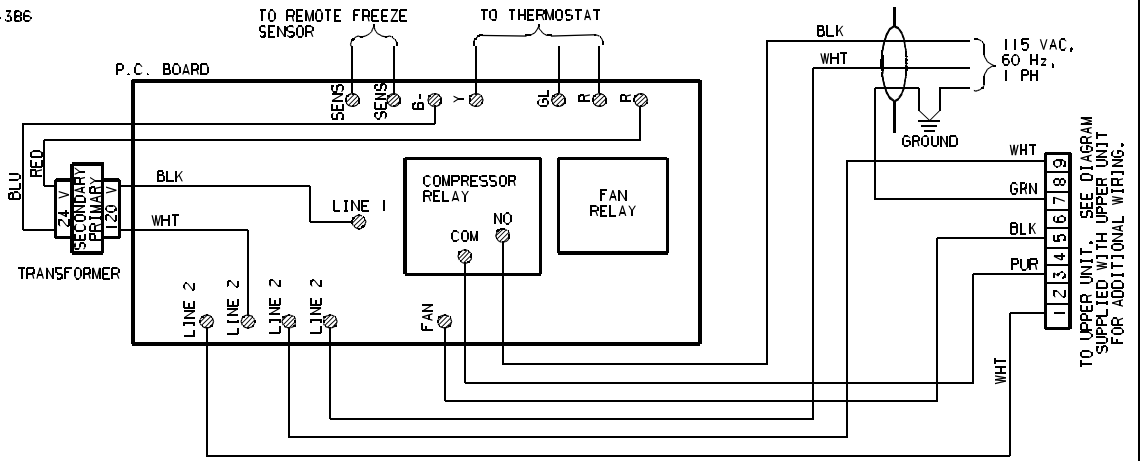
386

TO REMOTE FREEZE SENSOR

TO THERMOSTAT

P.C. BOARD

SENS
SENS
G-
Y
GL
R
R

BLU
RED
24 V
SECONDARY
PRIMARY
120 V
TRANSFORMER

BLK
WHT
LINE 1

COMPRESSOR RELAY
COM
NO

FAN RELAY

LINE 2
LINE 2
LINE 2
LINE 2
FAN

BLK
WHT
115 VAC, 60 Hz, 1 PH
GROUND

WHT
GRN
BLK
PUR
WHT

| 9 | 8 | 7 | 6 | 5 | 4 | 3 | 2 | 1 |
|---|---|---|---|---|---|---|---|---|

TO UPPER UNIT. SEE DIAGRAM SUPPLIED WITH UPPER UNIT FOR ADDITIONAL WIRING.